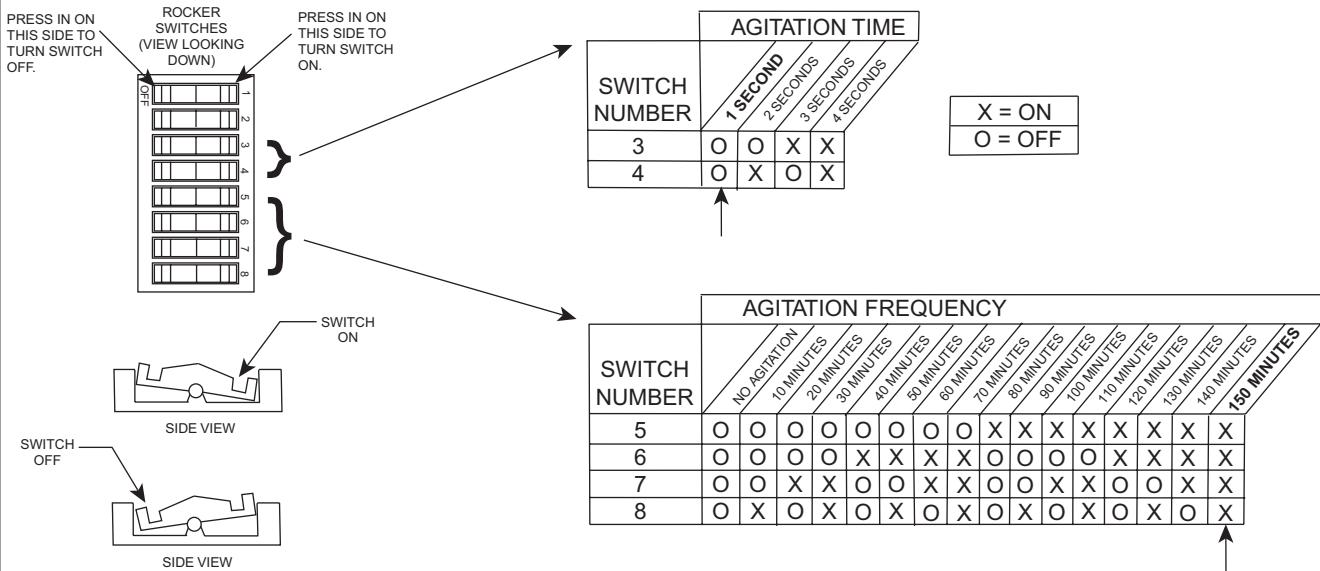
PRESS IN ON THIS SIDE TO TURN SWITCH OFF.

ROCKER SWITCHES (VIEW LOOKING DOWN)

PRESS IN ON THIS SIDE TO TURN SWITCH ON.

OFF

1
2
3
4
5
6
7
8

SWITCH ON

SIDE VIEW

SWITCH OFF

SIDE VIEW

AGITATION TIME

| SWITCH NUMBER | 1 SECOND | 2 SECONDS | 3 SECONDS | 4 SECONDS |
|---|---|---|---|---|
| 3 | O | O | X | X |
| 4 | O | X | O | X |

X = ON
O = OFF

AGITATION FREQUENCY

| SWITCH NUMBER | NO AGITATION | 10 MINUTES | 20 MINUTES | 30 MINUTES | 40 MINUTES | 50 MINUTES | 60 MINUTES | 70 MINUTES | 80 MINUTES | 90 MINUTES | 100 MINUTES | 110 MINUTES | 120 MINUTES | 130 MINUTES | 140 MINUTES | 150 MINUTES |
|---|---|---|---|---|---|---|---|---|---|---|---|---|---|---|---|---|
| 5 | O | O | O | O | O | O | O | O | X | X | X | X | X | X | X | X |
| 6 | O | O | O | O | X | X | X | X | O | O | O | O | X | X | X | X |
| 7 | O | O | X | X | O | O | X | X | O | O | X | X | O | O | X | X |
| 8 | O | X | O | X | O | X | O | X | O | X | O | X | O | X | O | X |